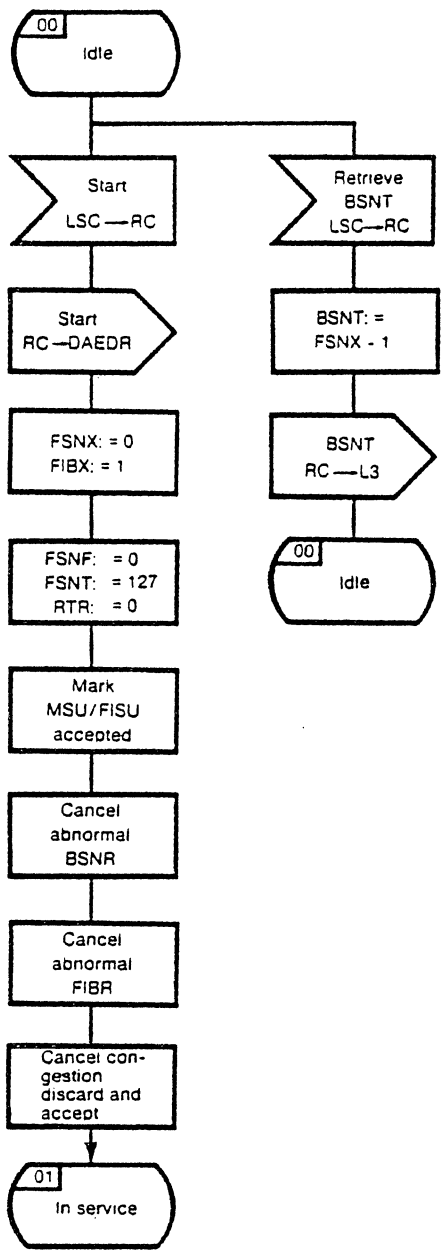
00
Idle

Start
LSC → RC

Start
RC → DAEDR

FSNX: = 0
FIBX: = 1

FSNF: = 0
FSNT: = 127
RTR: = 0

Mark
MSU/FISU
accepted

Cancel
abnormal
BSNR

Cancel
abnormal
FIBR

Cancel congestion
discard and
accept

01
In service

Retrieve
BSNT
LSC → RC

BSNT: =
FSNX - 1

BSNT
RC → L3

00
Idle